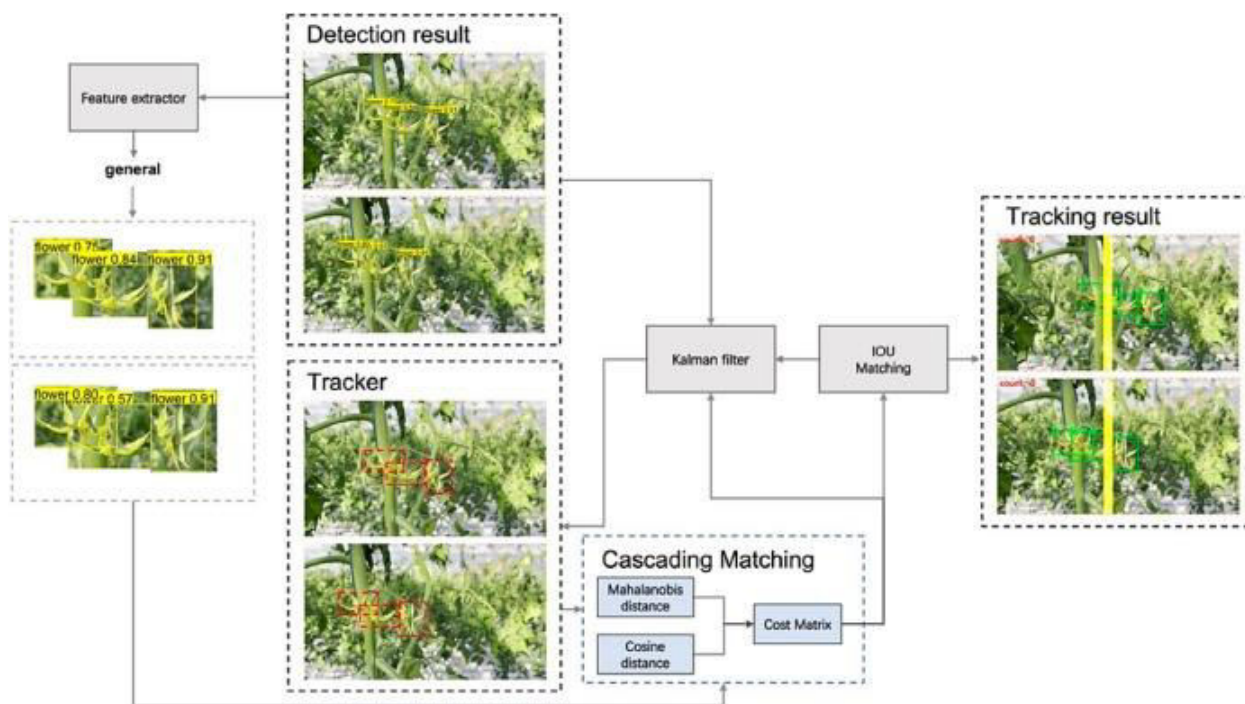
Detection result

Feature extractor

general

flower 0.75
flower 0.84
flower 0.91

flower 0.80
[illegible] 0.57
flower 0.91

Tracker

Kalman filter

IOU Matching

Tracking result

count: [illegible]

count: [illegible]

Cascading Matching

Mahalanobis distance

Cosine distance

Cost Matrix